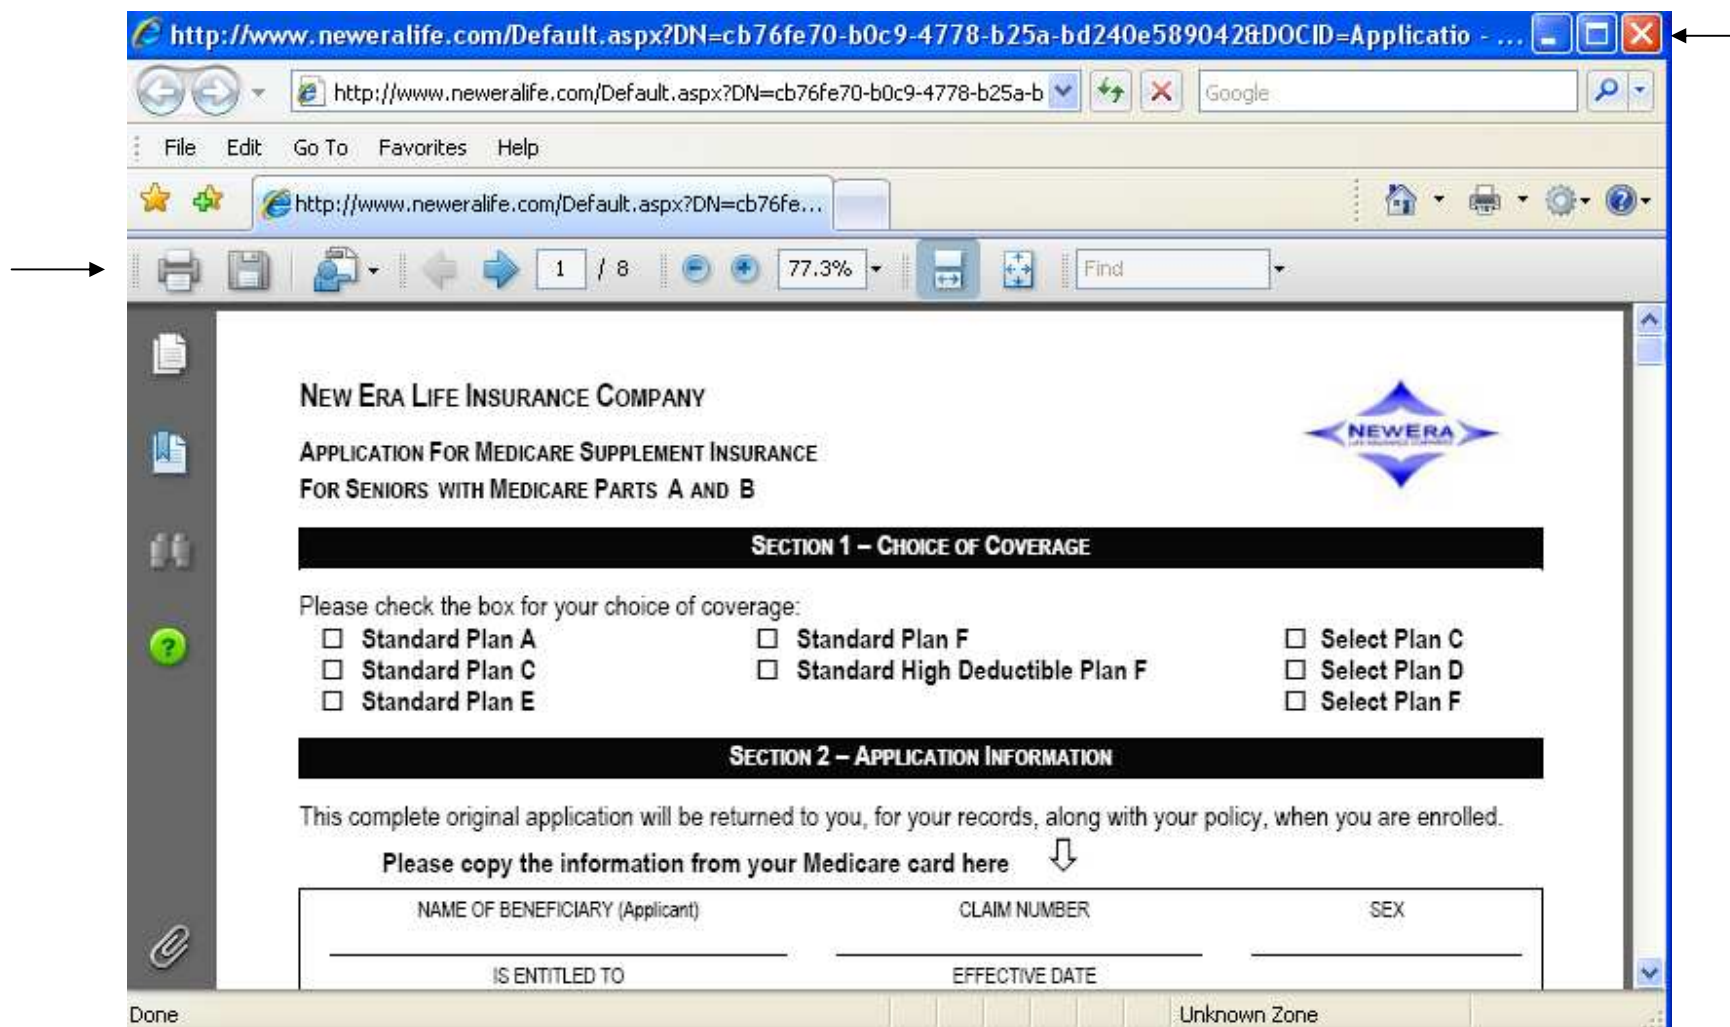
http://www.neweralife.com/Default.aspx?DN=cb76fe70-b0c9-4778-b25a-bd240e58904&DOCID=Applicatio - ...

http://www.neweralife.com/Default.aspx?DN=cb76fe70-b0c9-4778-b25a-b

Google

File Edit Go To Favorites Help

http://www.neweralife.com/Default.aspx?DN=cb76fe...

1 / 8

77.3%

Find

NEW ERA LIFE INSURANCE COMPANY

APPLICATION FOR MEDICARE SUPPLEMENT INSURANCE
FOR SENIORS WITH MEDICARE PARTS A AND B

NEWERA

SECTION 1 – CHOICE OF COVERAGE

Please check the box for your choice of coverage:

☐ Standard Plan A
☐ Standard Plan C
☐ Standard Plan E

☐ Standard Plan F
☐ Standard High Deductible Plan F

☐ Select Plan C
☐ Select Plan D
☐ Select Plan F

SECTION 2 – APPLICATION INFORMATION

This complete original application will be returned to you, for your records, along with your policy, when you are enrolled.

Please copy the information from your Medicare card here ⇩

| NAME OF BENEFICIARY (Applicant) | CLAIM NUMBER | SEX |
|---|---|---|
| IS ENTITLED TO | EFFECTIVE DATE | |

Done

Unknown Zone